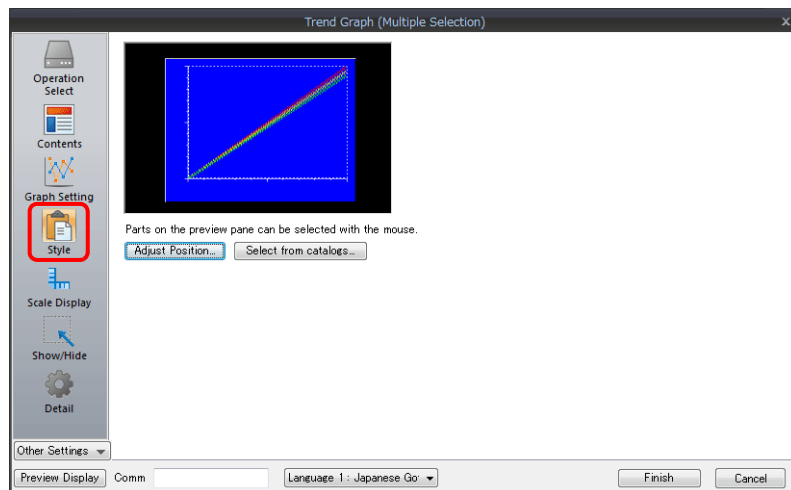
Trend Graph (Multiple Selection)

Operation Select

Contents

Graph Setting

Style

Scale Display

Show/Hide

Detail

Parts on the preview pane can be selected with the mouse.

Adjust Position...

Select from catalogs...

Other Settings

Preview Display

Comm

Language 1 : Japanese Go

Finish

Cancel